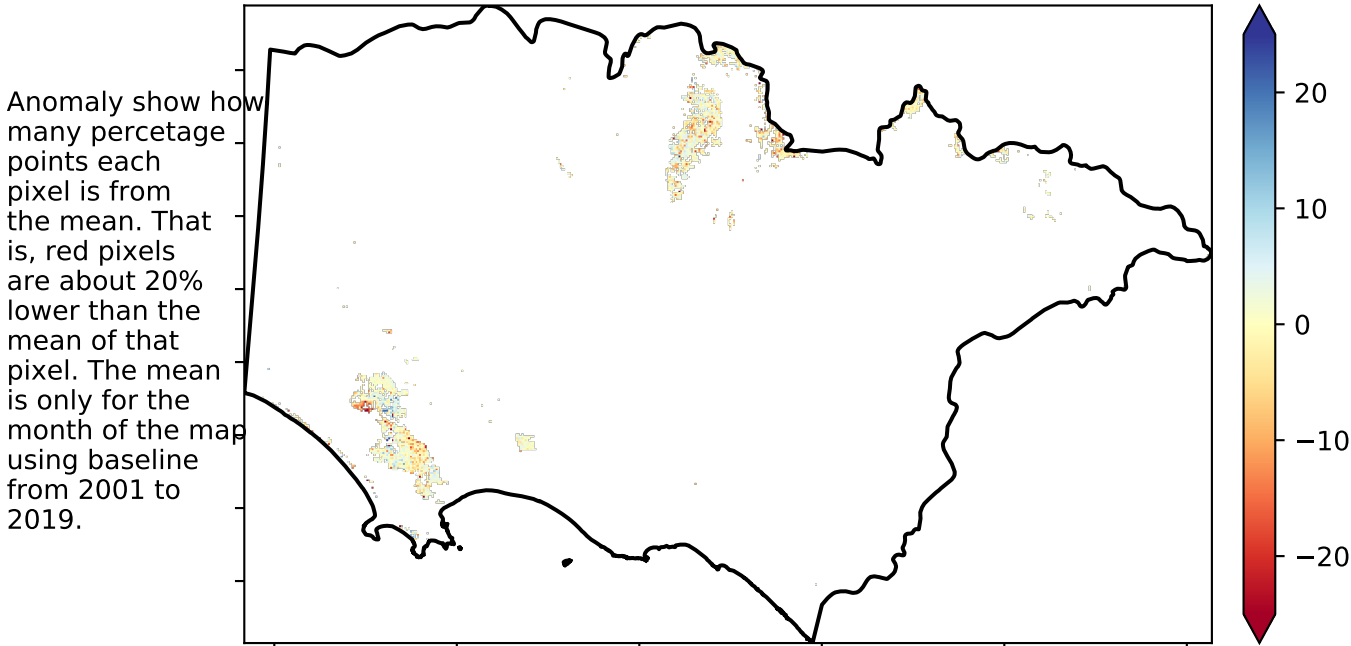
Anomaly show how many percetage points each pixel is from the mean. That is, red pixels are about 20% lower than the mean of that pixel. The mean is only for the month of the map using baseline from 2001 to 2019.

20
10
0
−10
−20